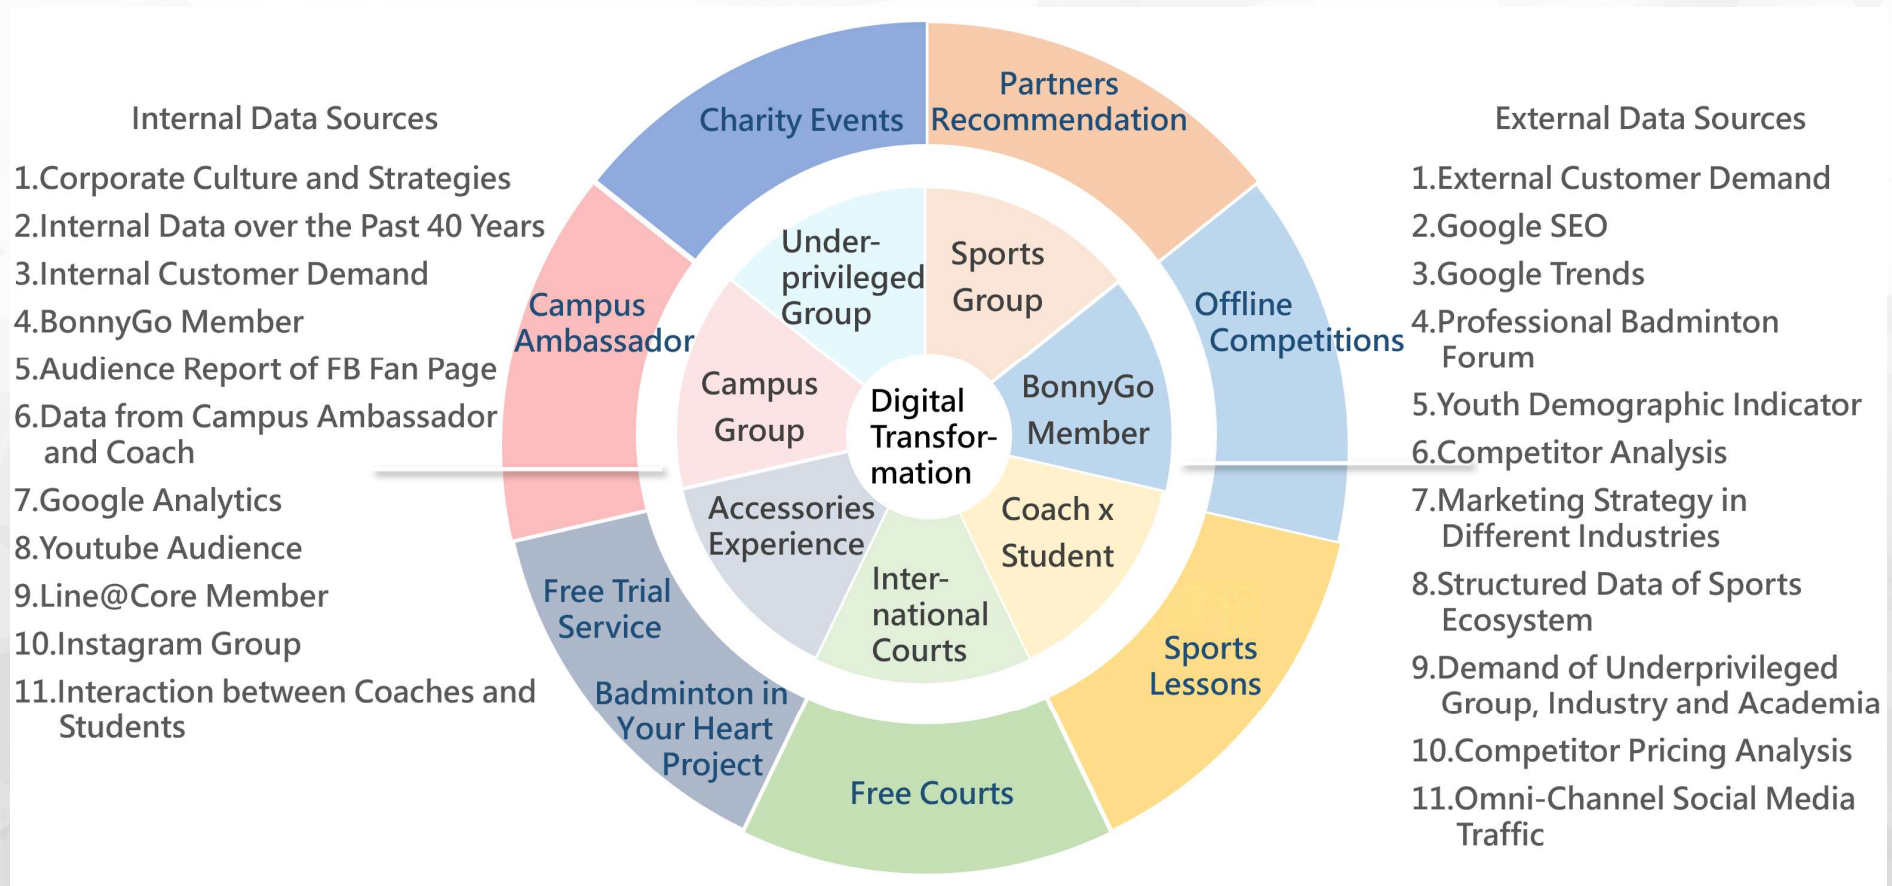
Internal Data Sources

1.Corporate Culture and Strategies
2.Internal Data over the Past 40 Years
3.Internal Customer Demand
4.BonnyGo Member
5.Audience Report of FB Fan Page
6.Data from Campus Ambassador and Coach
7.Google Analytics
8.Youtube Audience
9.Line@Core Member
10.Instagram Group
11.Interaction between Coaches and Students

Charity Events
Partners Recommendation
Offline Competitions
Sports Lessons
Free Courts
Badminton in Your Heart Project
Free Trial Service
Campus Ambassador

Under-privileged Group
Sports Group
BonnyGo Member
Coach x Student
Inter-national Courts
Accessories Experience
Campus Group

Digital Transfor-mation

External Data Sources

1.External Customer Demand
2.Google SEO
3.Google Trends
4.Professional Badminton Forum
5.Youth Demographic Indicator
6.Competitor Analysis
7.Marketing Strategy in Different Industries
8.Structured Data of Sports Ecosystem
9.Demand of Underprivileged Group, Industry and Academia
10.Competitor Pricing Analysis
11.Omni-Channel Social Media Traffic